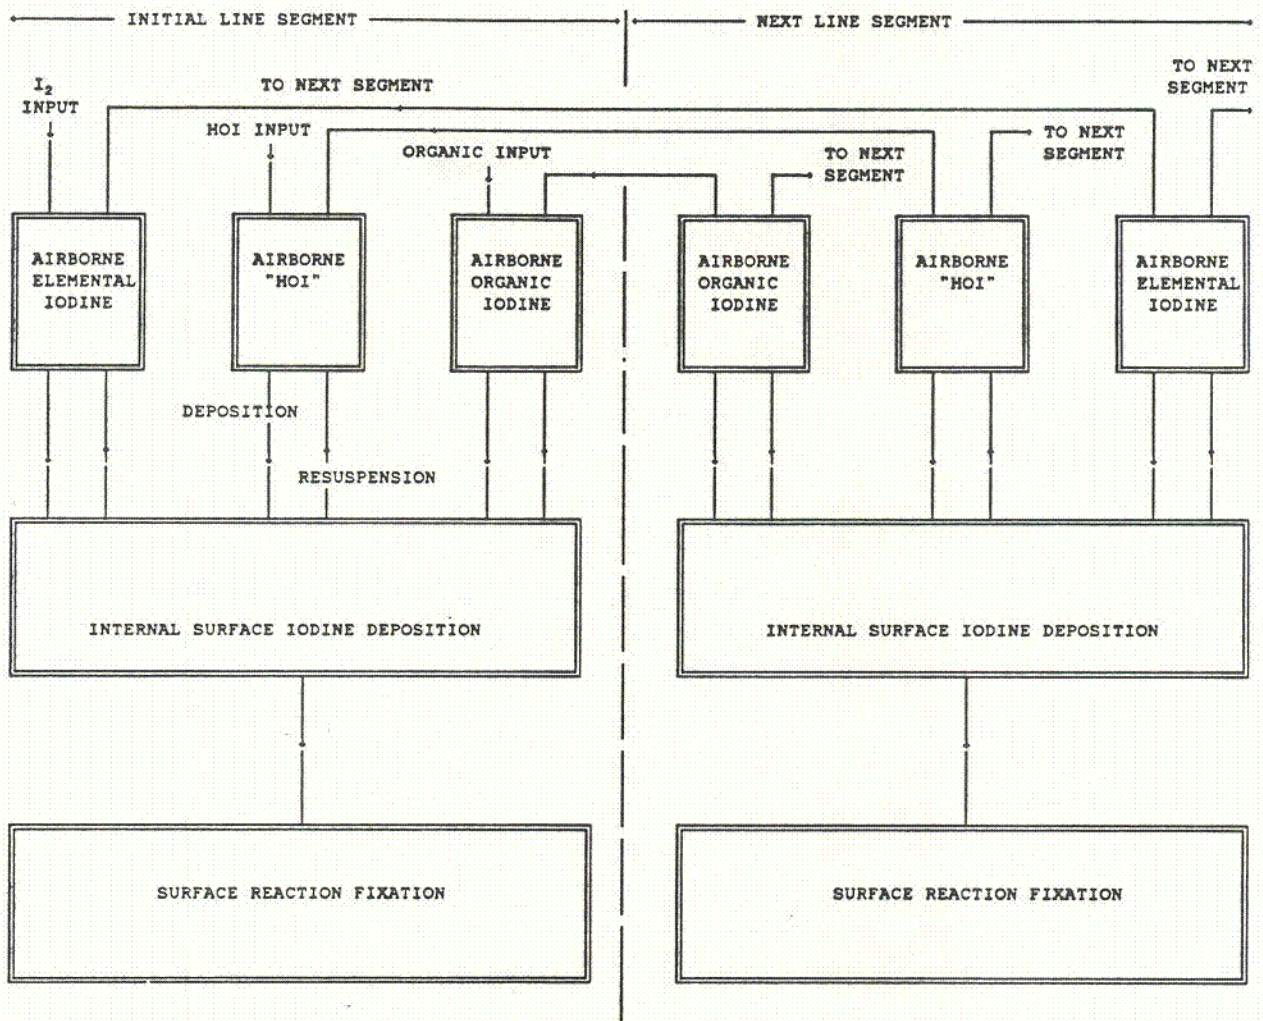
INITIAL LINE SEGMENT

NEXT LINE SEGMENT

$I_2$ INPUT

TO NEXT SEGMENT

HOI INPUT

ORGANIC INPUT

TO NEXT SEGMENT

TO NEXT SEGMENT

TO NEXT SEGMENT

AIRBORNE ELEMENTAL IODINE

AIRBORNE "HOI"

AIRBORNE ORGANIC IODINE

AIRBORNE ORGANIC IODINE

AIRBORNE "HOI"

AIRBORNE ELEMENTAL IODINE

DEPOSITION

RESUSPENSION

INTERNAL SURFACE IODINE DEPOSITION

INTERNAL SURFACE IODINE DEPOSITION

SURFACE REACTION FIXATION

SURFACE REACTION FIXATION